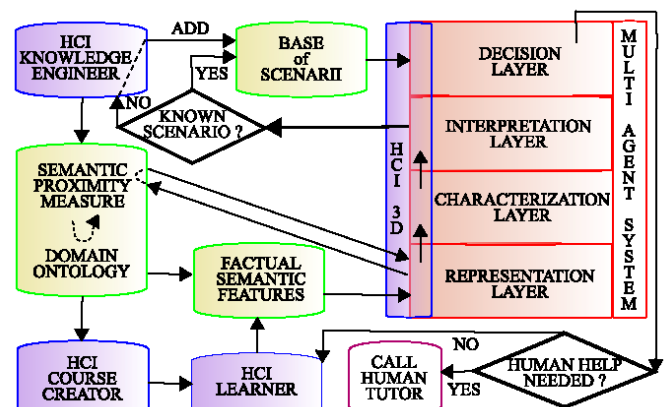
HCI KNOWLEDGE ENGINEER

ADD

BASE of SCENARII

YES

NO

KNOWN SCENARIO ?

HCI 3D

DECISION LAYER

INTERPRETATION LAYER

CHARACTERIZATION LAYER

REPRESENTATION LAYER

MULTI AGENT SYSTEM

SEMANTIC PROXIMITY MEASURE

DOMAIN ONTOLOGY

FACTUAL SEMANTIC FEATURES

HCI COURSE CREATOR

HCI LEARNER

CALL HUMAN TUTOR

NO

HUMAN HELP NEEDED ?

YES